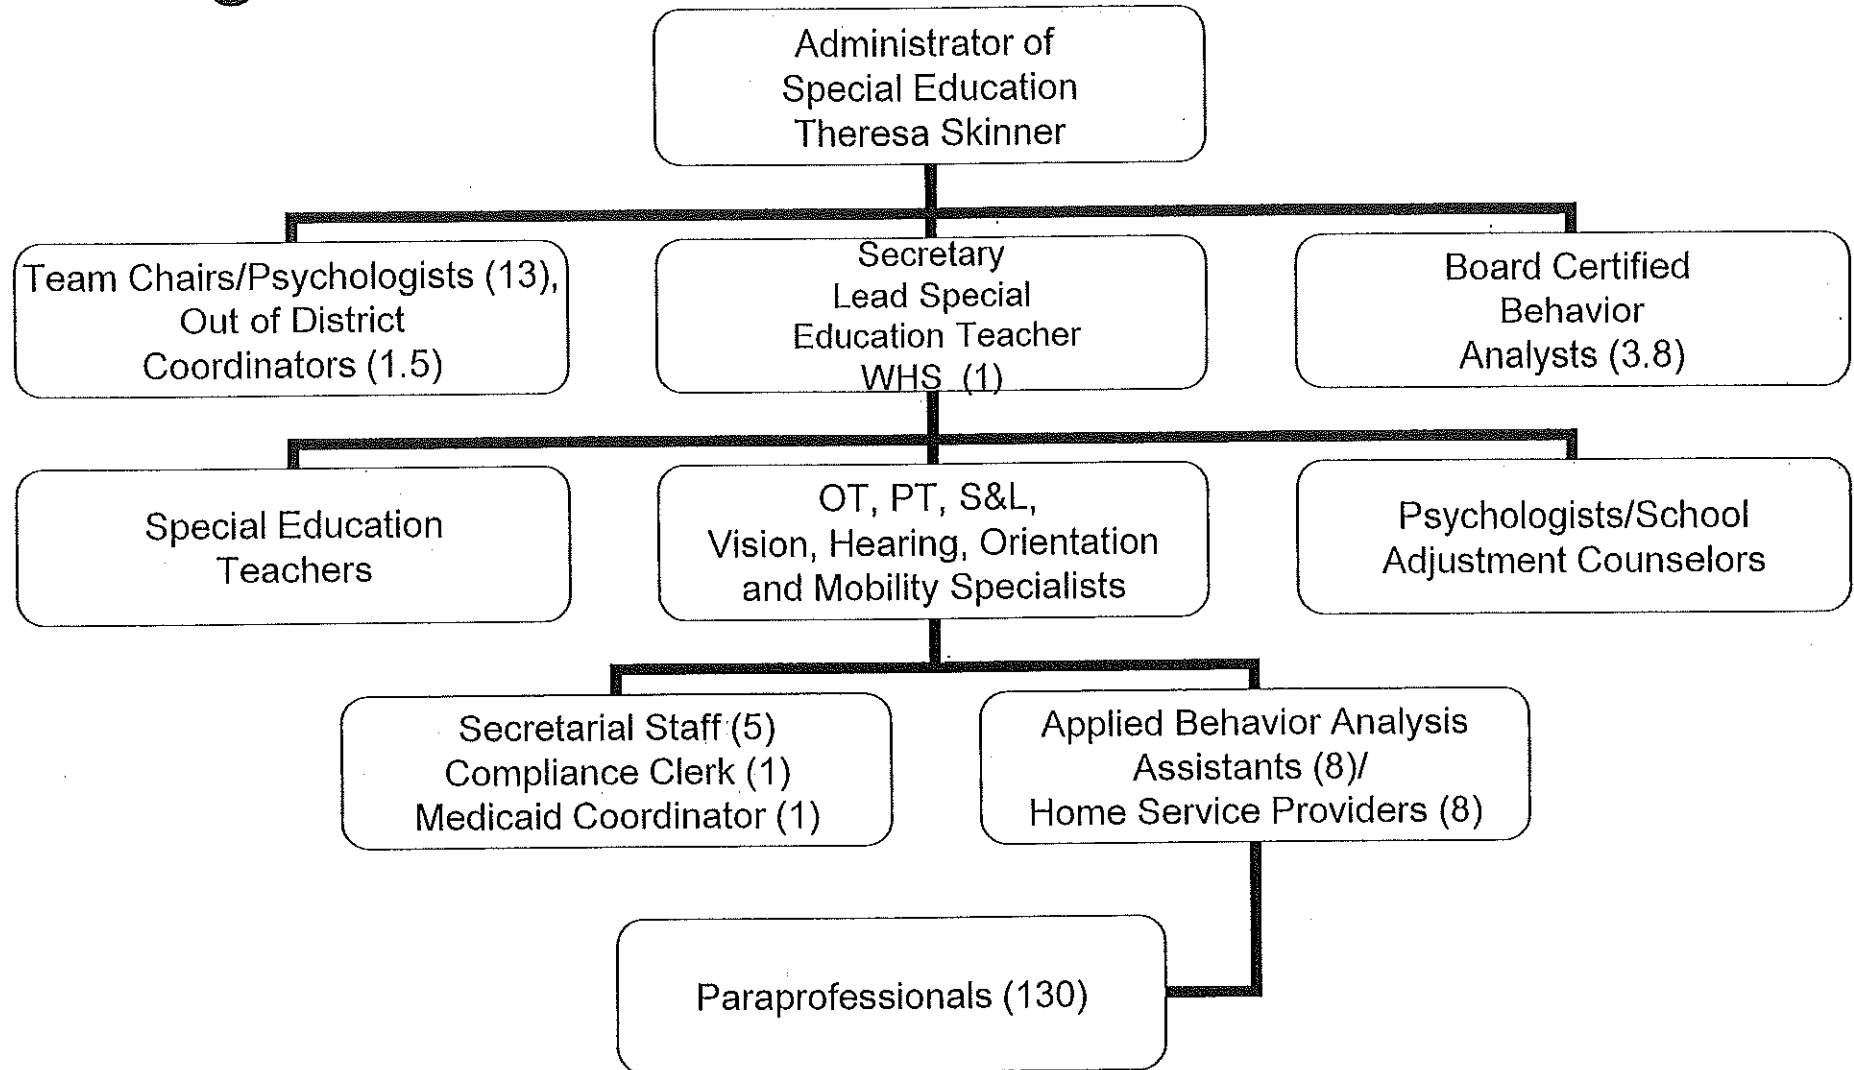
Administrator of Special Education Theresa Skinner

Team Chairs/Psychologists (13), Out of District Coordinators (1.5)

Secretary Lead Special Education Teacher WHS (1)

Board Certified Behavior Analysts (3.8)

Special Education Teachers

OT, PT, S&L, Vision, Hearing, Orientation and Mobility Specialists

Psychologists/School Adjustment Counselors

Secretarial Staff (5) Compliance Clerk (1) Medicaid Coordinator (1)

Applied Behavior Analysis Assistants (8)/ Home Service Providers (8)

Paraprofessionals (130)